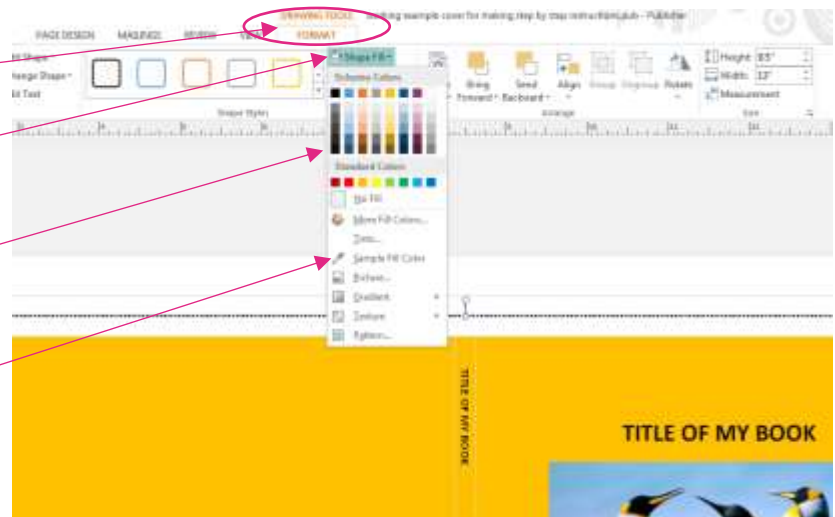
DRAWING TOOLS
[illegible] example cover for making step by step instructions.pub - Publisher
PAGE DESIGN
MAILINGS
REVIEW
VIEW
FORMAT
dit Shape
hange Shape
dit Text
Shape Styles
Shape Fill
Scheme Colors
Standard Colors
No Fill
More Fill Colors...
Tints...
Sample Fill Color
Picture...
Gradient
Texture
Pattern...
Bring Forward
Send Backward
Align
Group
Ungroup
Rotate
Arrange
Height 8.5"
Width 13"
Measurement
Size
TITLE OF MY BOOK
TITLE OF MY BOOK